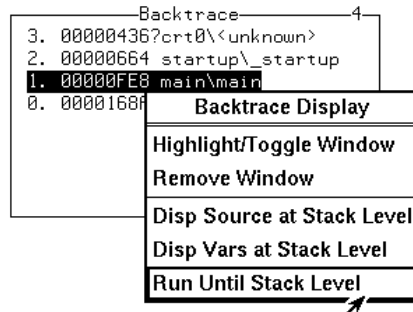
Backtrace 4
3. 00000436?crt0\<unknown>
2. 00000664 startup\_startup
1. 00000FE8 main\main
0. 0000168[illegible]

Backtrace Display
Highlight/Toggle Window
Remove Window
Disp Source at Stack Level
Disp Vars at Stack Level
Run Until Stack Level